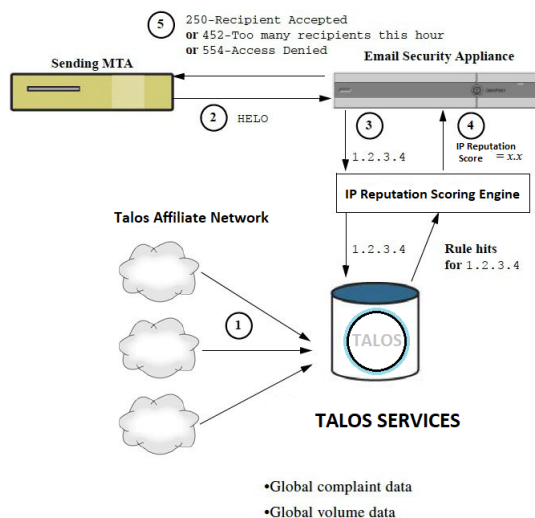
5 250-Recipient Accepted
or 452-Too many recipients this hour
or 554-Access Denied

Sending MTA

Email Security Appliance

2 HELO

3

1.2.3.4

4

IP Reputation Score $= x.x$

IP Reputation Scoring Engine

Talos Affiliate Network

1.2.3.4

Rule hits for 1.2.3.4

1

TALOS

TALOS SERVICES

•Global complaint data

•Global volume data